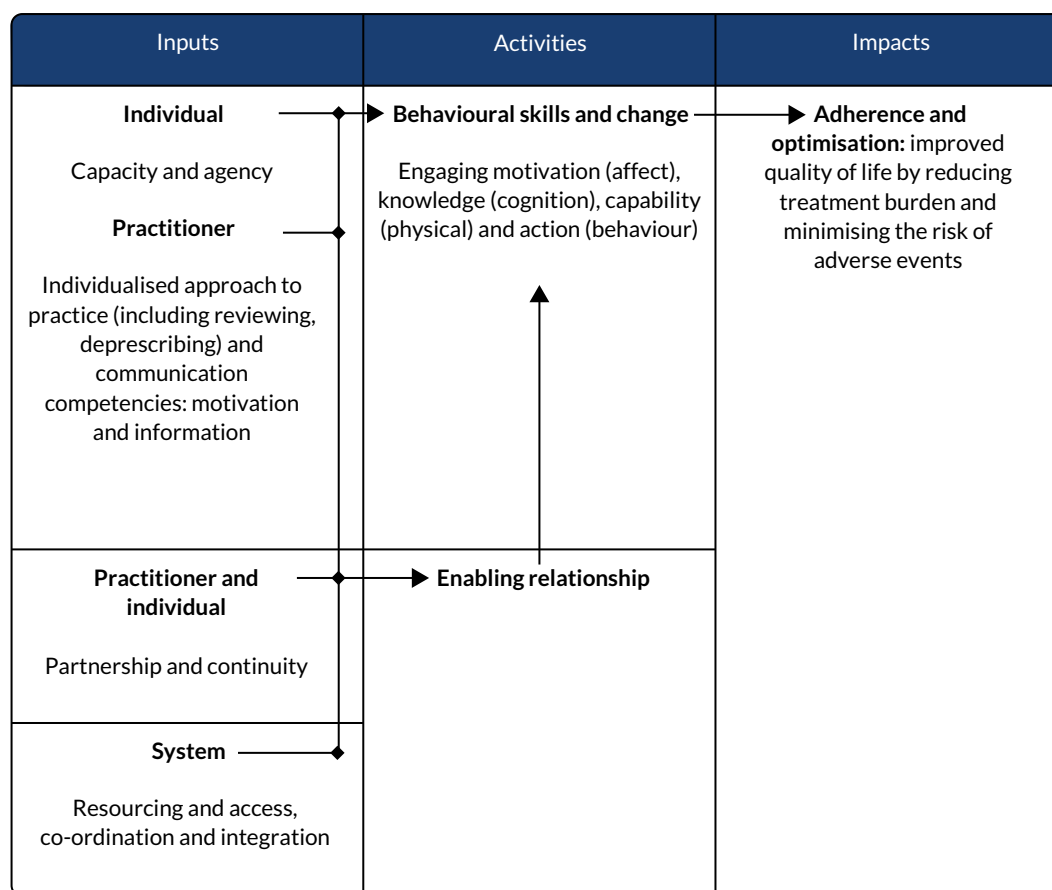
| Inputs | Activities | Impacts |
|---|---|---|
| **Individual**<br><br>Capacity and agency<br><br>**Practitioner**<br><br>Individualised approach to practice (including reviewing, deprescribing) and communication competencies: motivation and information | **Behavioural skills and change**<br><br>Engaging motivation (affect), knowledge (cognition), capability (physical) and action (behaviour) | **Adherence and optimisation:** improved quality of life by reducing treatment burden and minimising the risk of adverse events |
| **Practitioner and individual**<br><br>Partnership and continuity | **Enabling relationship** | |
| **System**<br><br>Resourcing and access, co-ordination and integration | | |